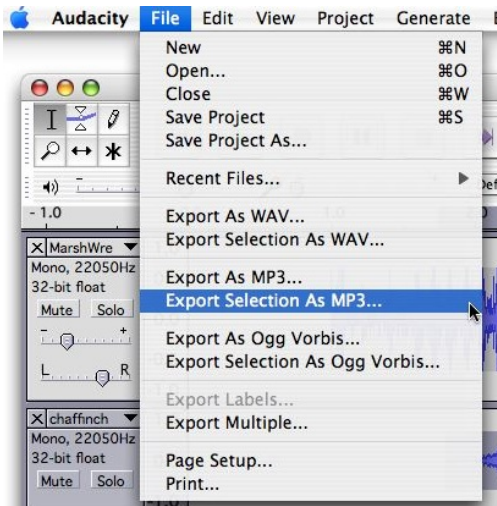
Audacity File Edit View Project Generate E

New ⌘N
Open... ⌘O
Close ⌘W
Save Project ⌘S
Save Project As...

Recent Files...

Export As WAV...
Export Selection As WAV...

Export As MP3...
Export Selection As MP3...

Export As Ogg Vorbis...
Export Selection As Ogg Vorbis...

Export Labels...
Export Multiple...

Page Setup...
Print...

- 1.0

MarshWre
Mono, 22050Hz
32-bit float
Mute Solo
L R

chaffinch
Mono, 22050Hz
32-bit float
Mute Solo